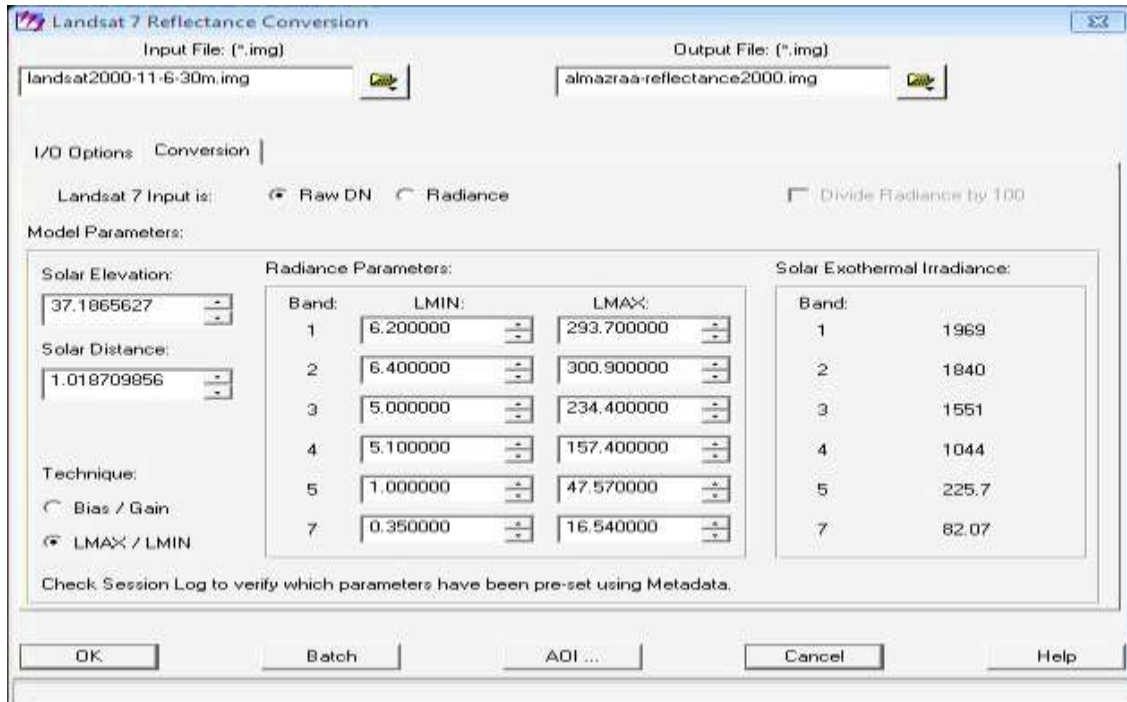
Landsat 7 Reflectance Conversion

Input File: (*.img)
landsat2000-11-6-30m.img

Output File: (*.img)
almazraa-reflectance2000.img

I/O Options | Conversion

Landsat 7 Input is: Raw DN Radiance

Divide Radiance by 100

Model Parameters:

Solar Elevation:
37.1865627

Solar Distance:
1.018709856

Technique:
Bias / Gain
LMAX / LMIN

Radiance Parameters:

| Band: | LMIN: | LMAX: |
|---|---|---|
| 1 | 6.200000 | 293.700000 |
| 2 | 6.400000 | 300.900000 |
| 3 | 5.000000 | 234.400000 |
| 4 | 5.100000 | 157.400000 |
| 5 | 1.000000 | 47.570000 |
| 7 | 0.350000 | 16.540000 |

Solar Exothermal Irradiance:

| Band: | |
|---|---|
| 1 | 1969 |
| 2 | 1840 |
| 3 | 1551 |
| 4 | 1044 |
| 5 | 225.7 |
| 7 | 82.07 |

Check Session Log to verify which parameters have been pre-set using Metadata.

OK | Batch | AOI ... | Cancel | Help